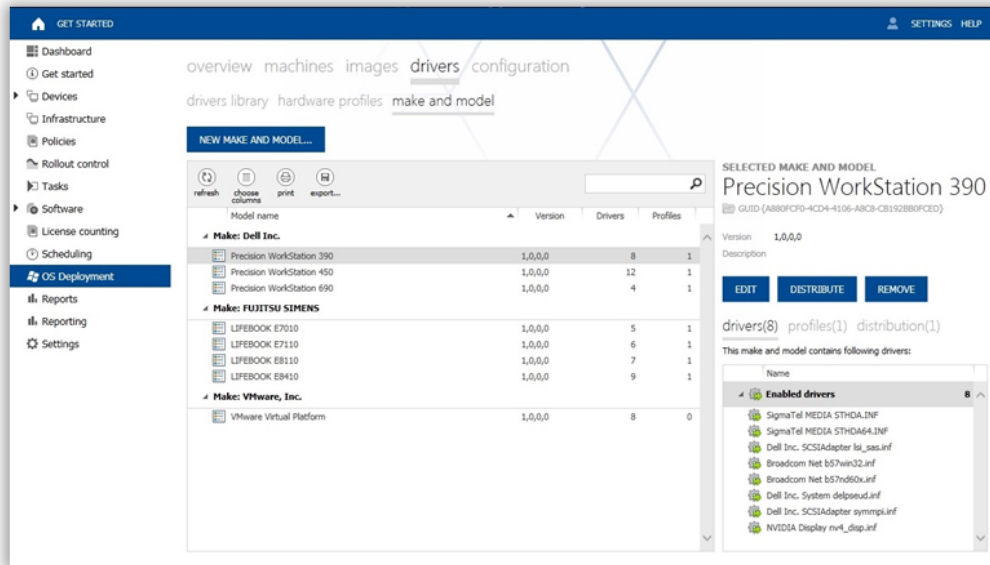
GET STARTED

SETTINGS HELP

Dashboard
Get started
Devices
Infrastructure
Policies
Rollout control
Tasks
Software
License counting
Scheduling
OS Deployment
Reports
Reporting
Settings

overview machines images drivers configuration

drivers library hardware profiles make and model

NEW MAKE AND MODEL...

refresh choose columns print export...

| Model name | Version | Drivers | Profiles |
|---|---|---|---|
| Make: Dell Inc. | | | |
| Precision WorkStation 390 | 1,0,0,0 | 8 | 1 |
| Precision WorkStation 450 | 1,0,0,0 | 12 | 1 |
| Precision WorkStation 690 | 1,0,0,0 | 4 | 1 |
| Make: FUJITSU SIMENS | | | |
| LIFEBOOK E7010 | 1,0,0,0 | 5 | 1 |
| LIFEBOOK E7110 | 1,0,0,0 | 6 | 1 |
| LIFEBOOK E8110 | 1,0,0,0 | 7 | 1 |
| LIFEBOOK E8410 | 1,0,0,0 | 9 | 1 |
| Make: VMware, Inc. | | | |
| VMware Virtual Platform | 1,0,0,0 | 8 | 0 |

SELECTED MAKE AND MODEL
Precision WorkStation 390
GUID:{A880FCF0-4CD4-4106-A8C8-CB192BB0FCED}

Version 1,0,0,0
Description

EDIT DISTRIBUTE REMOVE

drivers(8) profiles(1) distribution(1)

This make and model contains following drivers:

Name
Enabled drivers 8
SigmaTel MEDIA STHDA.INF
SigmaTel MEDIA STHDA64.INF
Dell Inc. SCSIAdapter lsi_sas.inf
Broadcom Net b57win32.inf
Broadcom Net b57nd60x.inf
Dell Inc. System delpseud.inf
Dell Inc. SCSIAdapter symmpi.inf
NVIDIA Display nv4_disp.inf